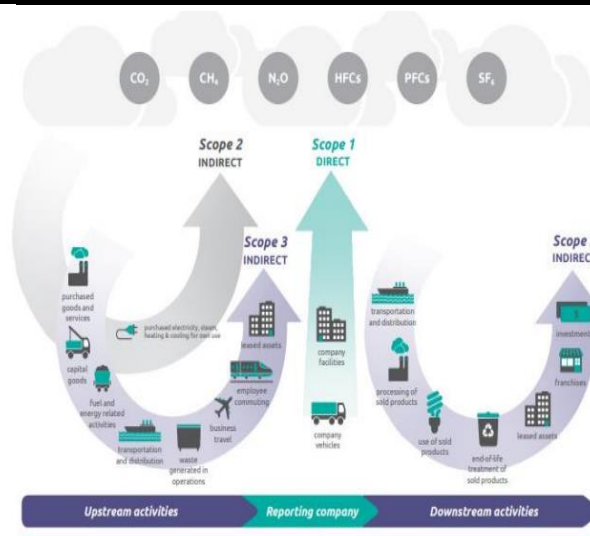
$CO_2$ $CH_4$ $N_2O$ HFCs PFCs $SF_6$

Scope 2
INDIRECT

Scope 1
DIRECT

Scope 3
INDIRECT

Scope
INDIREC

purchased goods and services

purchased electricity, steam, heating & cooling for own use

capital goods

fuel and energy related activities

transportation and distribution

waste generated in operations

business travel

employee commuting

leased assets

company facilities

company vehicles

transportation and distribution

processing of sold products

use of sold products

end-of-life treatment of sold products

leased assets

franchises

investments

Upstream activities

Reporting company

Downstream activities